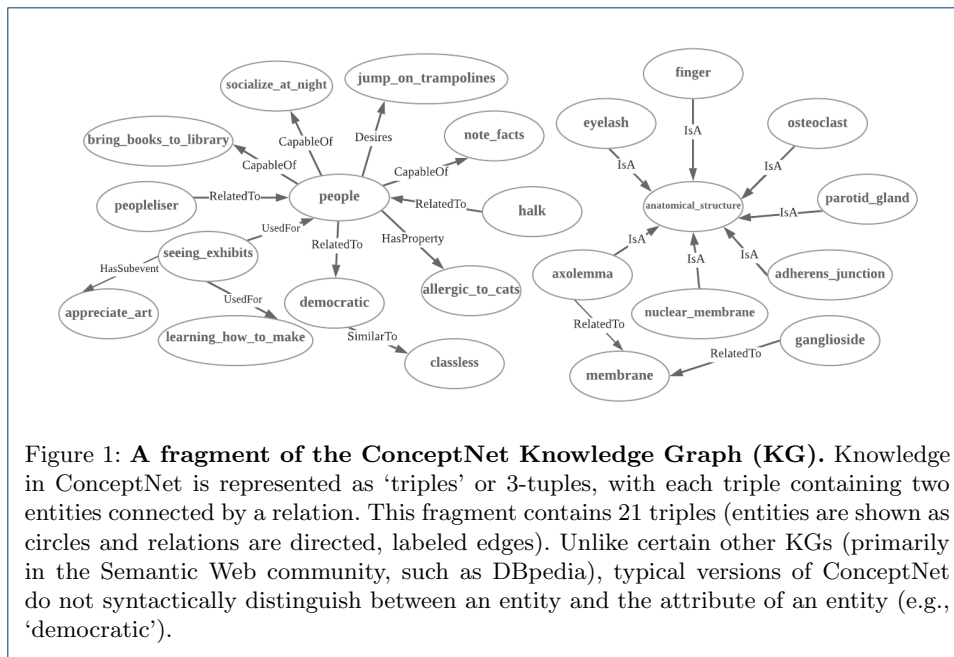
socialize_at_night
jump_on_trampolines
bring_books_to_library
CapableOf
Desires
note_facts
CapableOf
CapableOf
peopleliser
RelatedTo
people
RelatedTo
halk
UsedFor
HasProperty
RelatedTo
seeing_exhibits
HasSubevent
allergic_to_cats
democratic
UsedFor
appreciate_art
learning_how_to_make
SimilarTo
classless

finger
eyelash
osteoclast
IsA
IsA
IsA
anatomical_structure
IsA
parotid_gland
IsA
IsA
IsA
axolemma
adherens_junction
nuclear_membrane
RelatedTo
ganglioside
RelatedTo
membrane

Figure 1: **A fragment of the ConceptNet Knowledge Graph (KG).** Knowledge in ConceptNet is represented as 'triples' or 3-tuples, with each triple containing two entities connected by a relation. This fragment contains 21 triples (entities are shown as circles and relations are directed, labeled edges). Unlike certain other KGs (primarily in the Semantic Web community, such as DBpedia), typical versions of ConceptNet do not syntactically distinguish between an entity and the attribute of an entity (e.g., 'democratic').